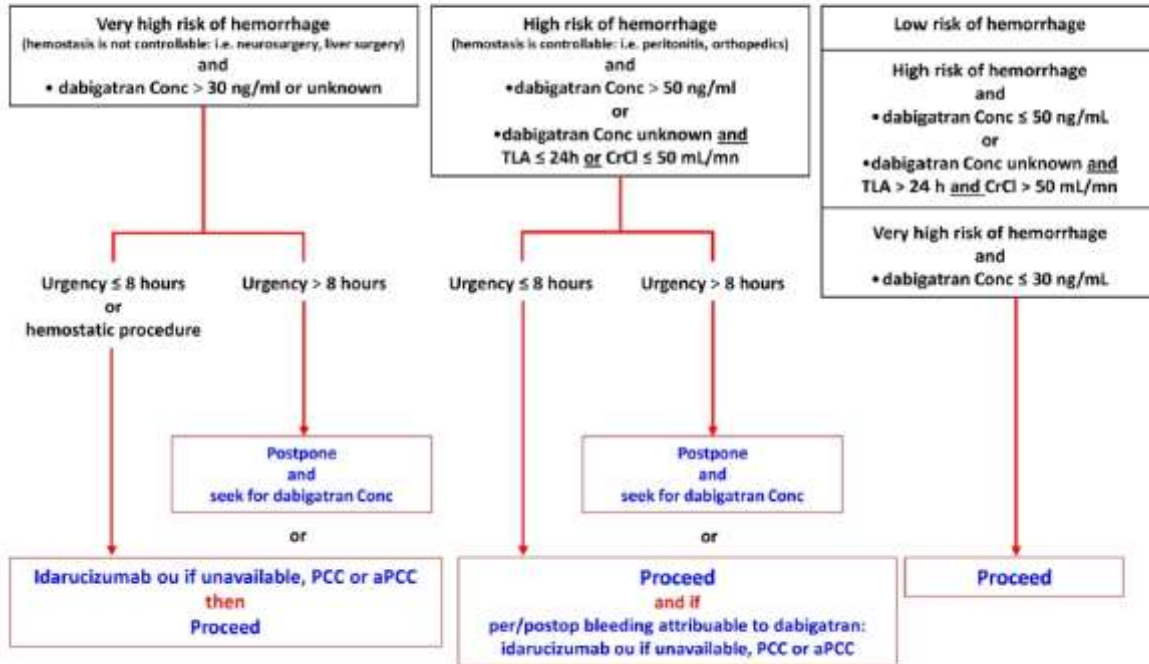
Very high risk of hemorrhage
(hemostasis is not controllable: i.e. neurosurgery, liver surgery)
and
• dabigatran Conc > 30 ng/ml or unknown

High risk of hemorrhage
(hemostasis is controllable: i.e. peritonitis, orthopedics)
and
•dabigatran Conc > 50 ng/ml
or
•dabigatran Conc unknown and
TLA ≤ 24h or CrCl ≤ 50 mL/mn

Low risk of hemorrhage

High risk of hemorrhage
and
• dabigatran Conc ≤ 50 ng/mL
or
•dabigatran Conc unknown and
TLA > 24 h and CrCl > 50 mL/mn

Very high risk of hemorrhage
and
• dabigatran Conc ≤ 30 ng/mL

Urgency ≤ 8 hours
or
hemostatic procedure

Urgency > 8 hours

Urgency ≤ 8 hours

Urgency > 8 hours

Postpone
and
seek for dabigatran Conc

Postpone
and
seek for dabigatran Conc

or

or

Idarucizumab ou if unavailable, PCC or aPCC
then
Proceed

Proceed
and if
per/postop bleeding attribuable to dabigatran:
idarucizumab ou if unavailable, PCC or aPCC

Proceed